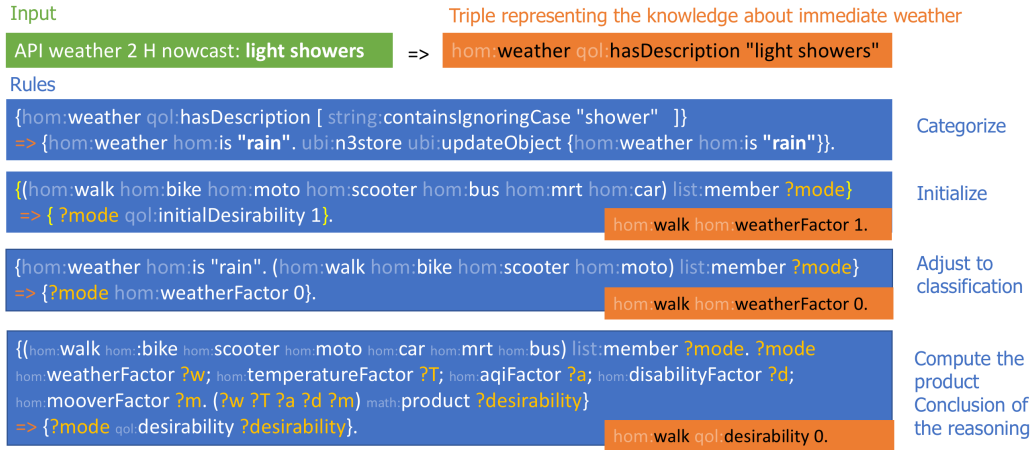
Input

Triple representing the knowledge about immediate weather

API weather 2 H nowcast: **light showers**

=>

hom:weather qol:hasDescription "light showers"

Rules

{hom:weather qol:hasDescription [ string:containsIgnoringCase "shower" ]}
=> {hom:weather hom:is **"rain"**. ubi:n3store ubi:updateObject {hom:weather hom:is **"rain"**}}.

Categorize

{(hom:walk hom:bike hom:moto hom:scooter hom:bus hom:mrt hom:car) list:member ?mode}
=> { ?mode qol:initialDesirability 1}.

hom:walk hom:weatherFactor 1.

Initialize

{hom:weather hom:is "rain". (hom:walk hom:bike hom:scooter hom:moto) list:member ?mode}
=> {?mode hom:weatherFactor 0}.

hom:walk hom:weatherFactor 0.

Adjust to classification

{(hom:walk hom::bike hom:scooter hom:moto hom:car hom:mrt hom:bus) list:member ?mode. ?mode hom:weatherFactor ?w; hom:temperatureFactor ?T; hom:aqiFactor ?a; hom:disabilityFactor ?d; hom:mooverFactor ?m. (?w ?T ?a ?d ?m) math:product ?desirability}
=> {?mode qol:desirability ?desirability}.

hom:walk qol:desirability 0.

Compute the product
Conclusion of the reasoning